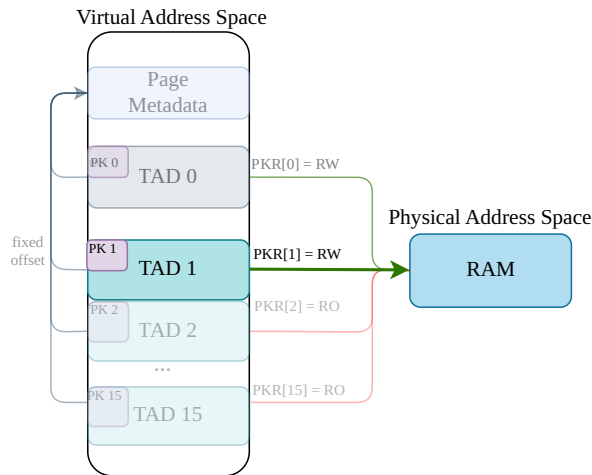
Virtual Address Space

Page Metadata

fixed offset

PK 0
TAD 0
PKR[0] = RW

Physical Address Space

PK 1
TAD 1
PKR[1] = RW

RAM

PK 2
TAD 2
PKR[2] = RO

...

PK 15
TAD 15
PKR[15] = RO

Virtual Address Space